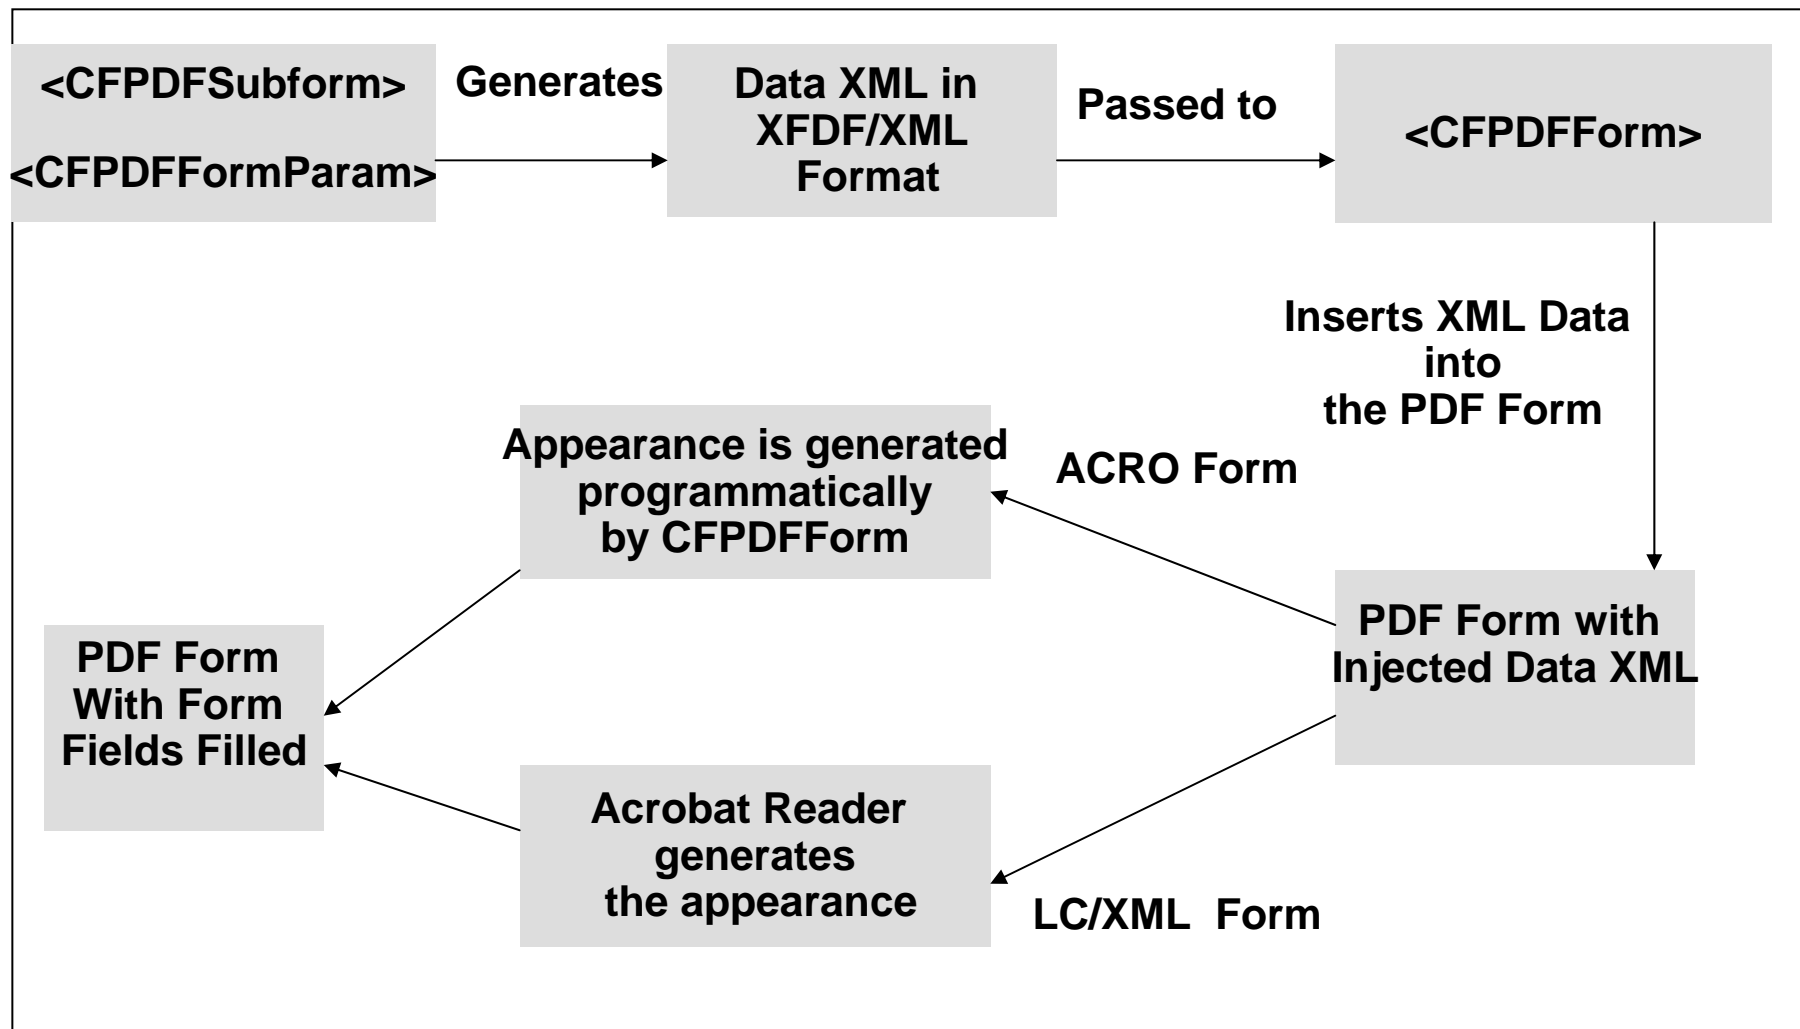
<CFPDFSubform>

<CFPDFFormParam>

Generates

Data XML in XFDF/XML Format

Passed to

<CFPDFForm>

Inserts XML Data into the PDF Form

ACRO Form

Appearance is generated programmatically by CFPDFForm

PDF Form with Injected Data XML

PDF Form With Form Fields Filled

Acrobat Reader generates the appearance

LC/XML Form